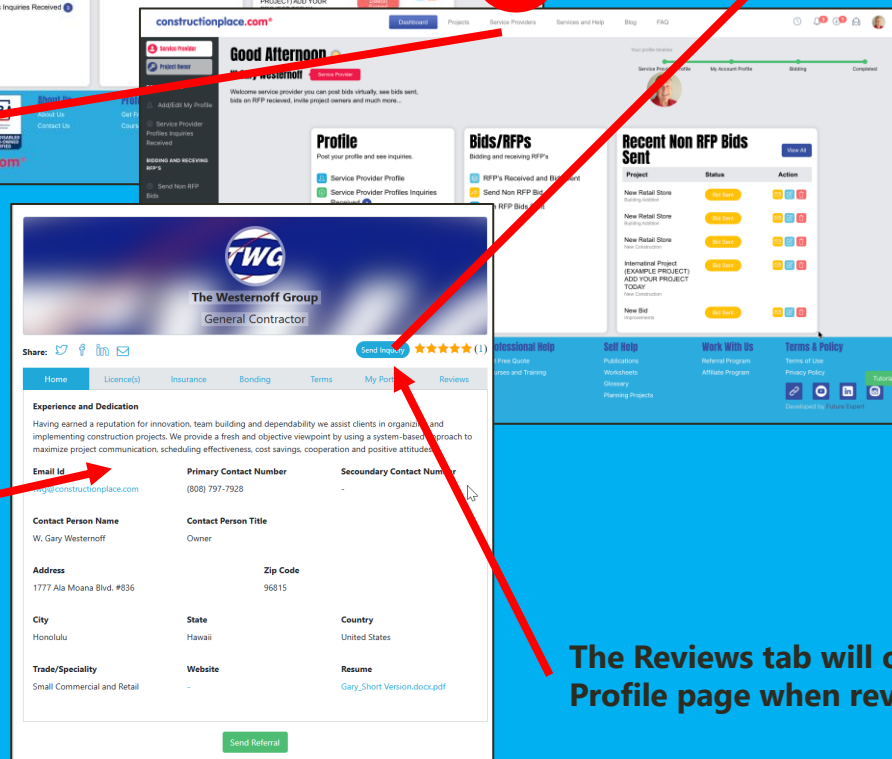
Inquiries Received

PROJECT) ADD YOUR

About Us
Contact Us

constructionplace.com®

Dashboard Projects Service Providers Services and Help Blog FAQ

Service Provider
Project Owner

Good Afternoon
W. Gary Westernoff Service Provider

Welcome service provider you can post bids virtually, see bids sent, bids on RFP recieved, invite project owners and much more...

Your profile timeline
Service Provider Profile My Account Profile Bidding Completed

Add/Edit My Profile
Service Provider Profiles Inquiries Received
BIDDING AND RECEVING RFP'S
Send Non RFP Bids

Profile
Post your profile and see inquiries.
Service Provider Profile
Service Provider Profiles Inquiries Received

Bids/RFPs
Bidding and receiving RFP's
RFP's Received and Bid Sent
Send Non RFP Bid
Non RFP Bids Sent

Recent Non RFP Bids Sent
View All

| Project | Status | Action |
|---|---|---|
| New Retail Store Building Addition | Bid Sent | |
| New Retail Store Building Addition | Bid Sent | |
| New Retail Store New Construction | Bid Sent | |
| International Project (EXAMPLE PROJECT) ADD YOUR PROJECT TODAY New Construction | Bid Sent | |
| New Bid Improvements | Bid Sent | |

Professional Help
Free Quote
Courses and Training

Self Help
Publications
Worksheets
Glossary
Planning Projects

Work With Us
Referral Program
Affiliate Program

Terms & Policy
Terms of Use
Privacy Policy

Tutorial
Developed by Future Expert

TWG
The Westernoff Group
General Contractor

Share:
Send Inquiry (1)

Home Licence(s) Insurance Bonding Terms My Portfolio Reviews

Experience and Dedication
Having earned a reputation for innovation, team building and dependability we assist clients in organizing and implementing construction projects. We provide a fresh and objective viewpoint by using a system-based approach to maximize project communication, scheduling effectiveness, cost savings, cooperation and positive attitudes.

Email Id
twg@constructionplace.com

Primary Contact Number
(808) 797-7928

Secondary Contact Number
-

Contact Person Name
W. Gary Westernoff

Contact Person Title
Owner

Address
1777 Ala Moana Blvd. #836

Zip Code
96815

City
Honolulu

State
Hawaii

Country
United States

Trade/Speciality
Small Commercial and Retail

Website
-

Resume
Gary_Short Version.docx.pdf

Send Referral

The Reviews tab will c
Profile page when rev